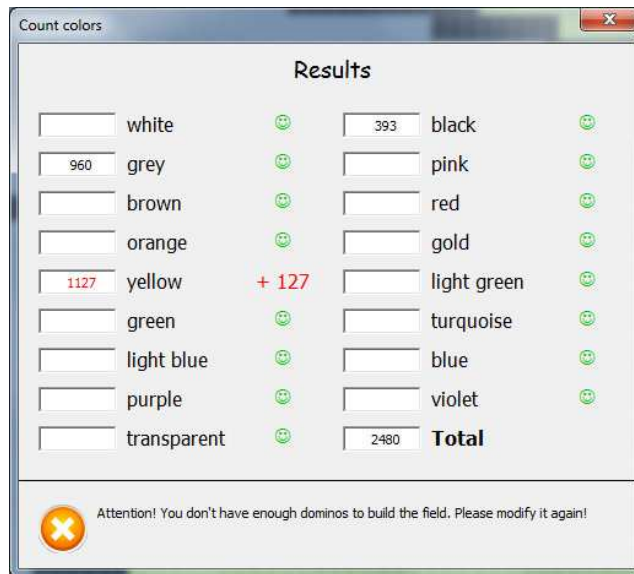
Count colors

Results

| | | | | | |
|---|---|---|---|---|---|
| | white | ☺ | 393 | black | ☺ |
| 960 | grey | ☺ | | pink | ☺ |
| | brown | ☺ | | red | ☺ |
| | orange | ☺ | | gold | ☺ |
| 1127 | yellow | + 127 | | light green | ☺ |
| | green | ☺ | | turquoise | ☺ |
| | light blue | ☺ | | blue | ☺ |
| | purple | ☺ | | violet | ☺ |
| | transparent | ☺ | 2480 | **Total** | |

Attention! You don't have enough dominos to build the field. Please modify it again!